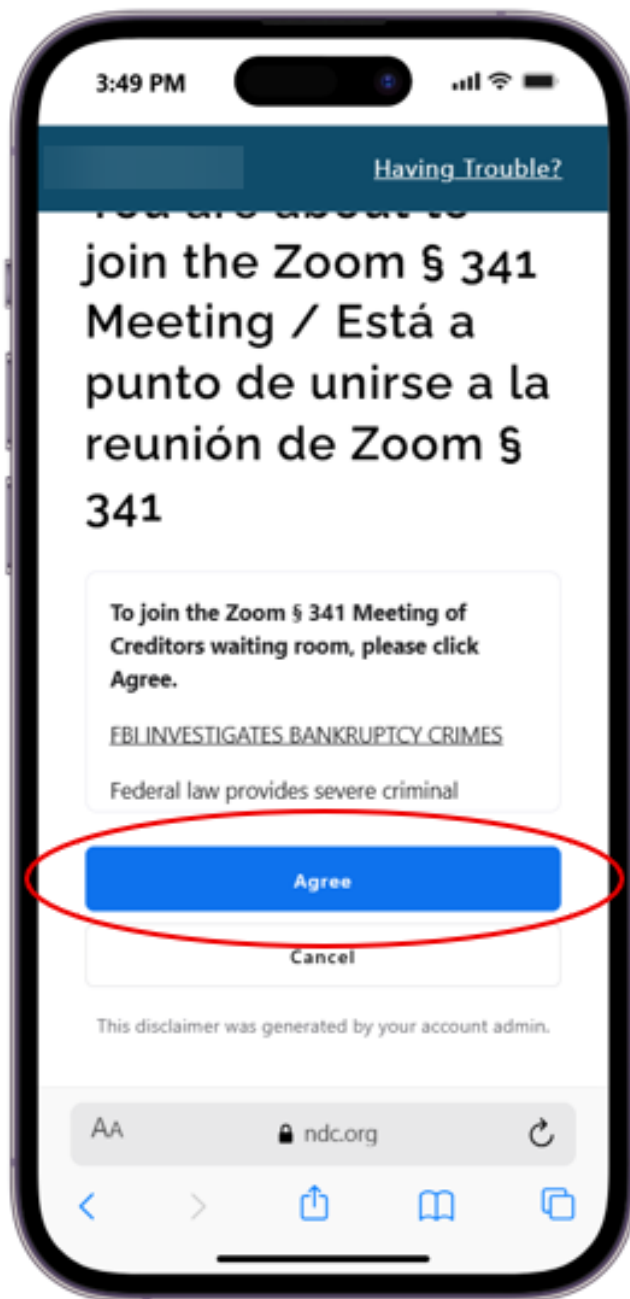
3:49 PM

Having Trouble?

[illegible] join the Zoom § 341 Meeting / Está a punto de unirse a la reunión de Zoom § 341

To join the Zoom § 341 Meeting of Creditors waiting room, please click Agree.

FBI INVESTIGATES BANKRUPTCY CRIMES

Federal law provides severe criminal

Agree

Cancel

This disclaimer was generated by your account admin.

AA ndc.org